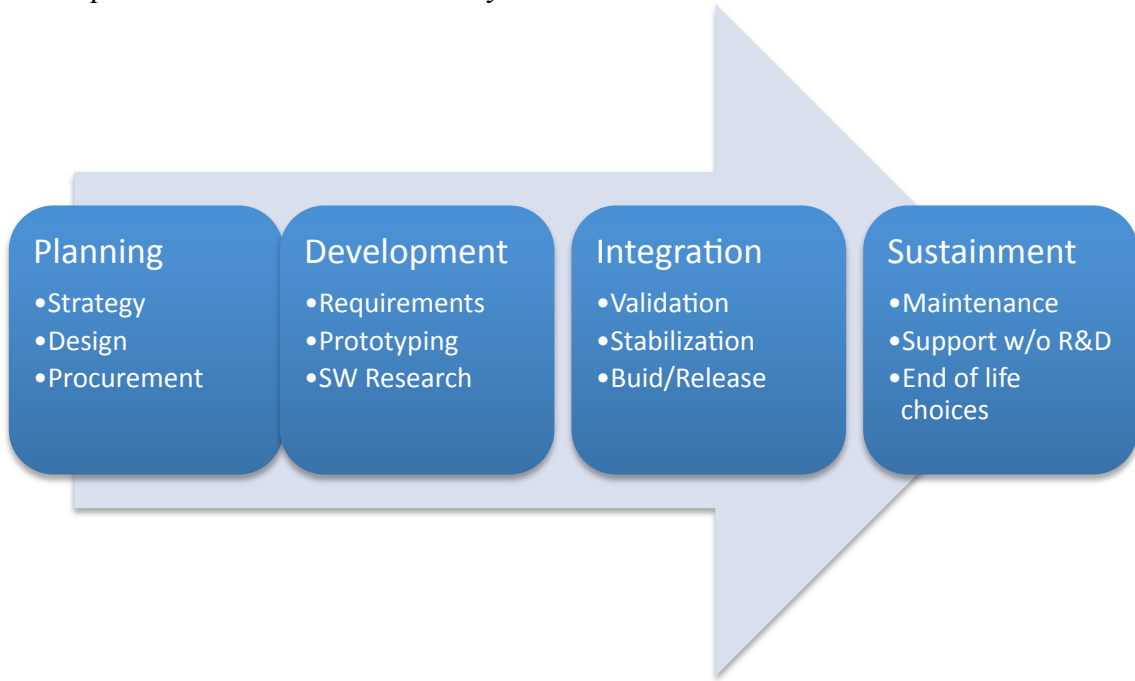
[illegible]

Planning
•Strategy
•Design
•Procurement

Development
•Requirements
•Prototyping
•SW Research

Integration
•Validation
•Stabilization
•Buid/Release

Sustainment
•Maintenance
•Support w/o R&D
•End of life choices